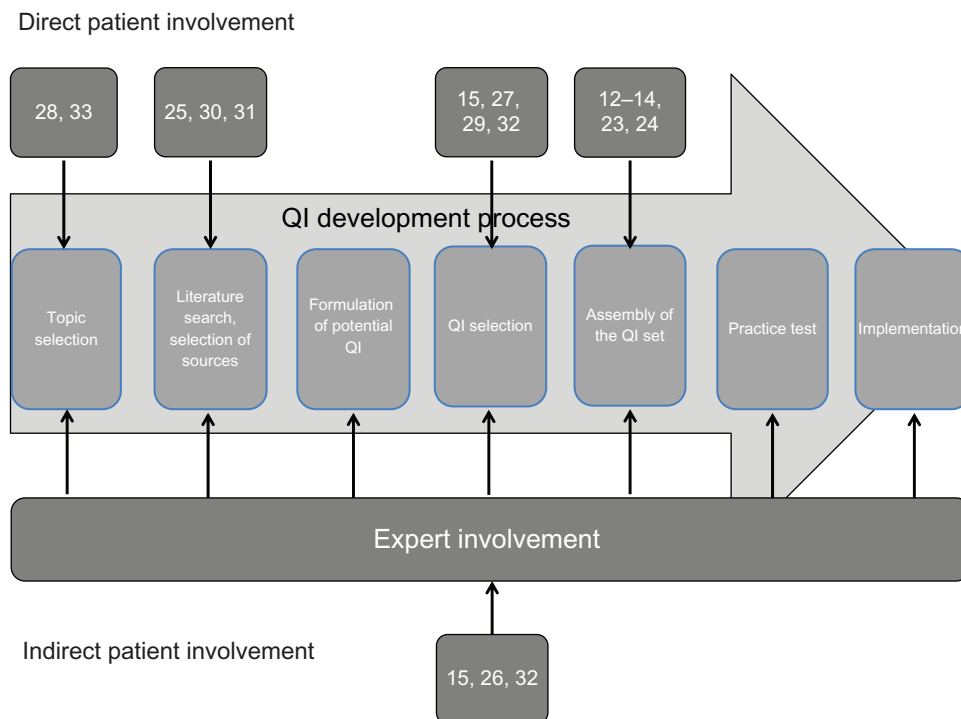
Direct patient involvement

28, 33

25, 30, 31

15, 27, 29, 32

12–14, 23, 24

QI development process

Topic selection

Literature search, selection of sources

Formulation of potential QI

QI selection

Assembly of the QI set

Practice test

Implementation

Expert involvement

Indirect patient involvement

15, 26, 32